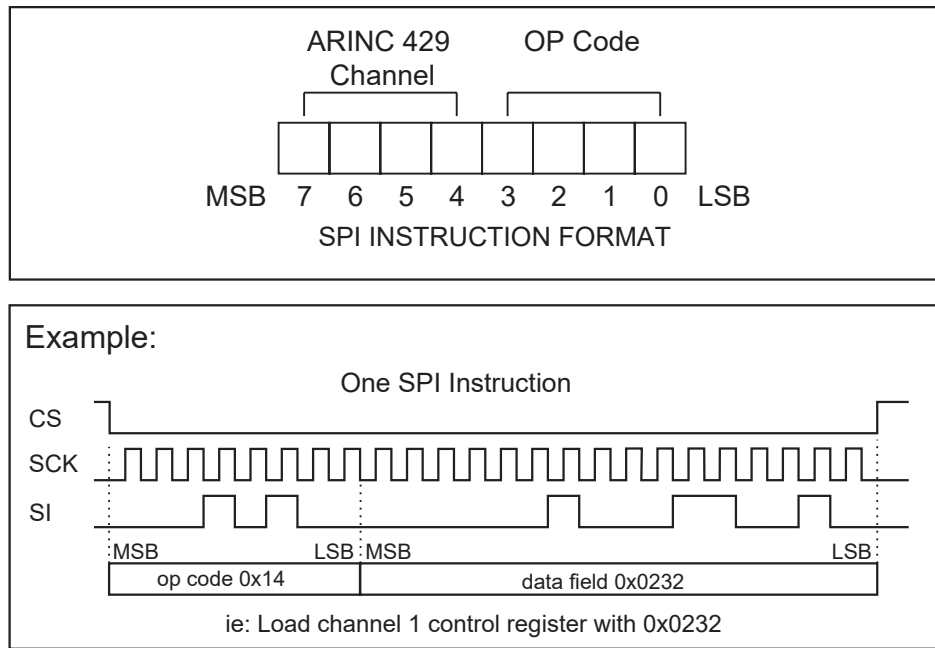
ARINC 429 Channel

OP Code

MSB 7 6 5 4 3 2 1 0 LSB

SPI INSTRUCTION FORMAT

Example:

One SPI Instruction

CS

SCK

SI

MSB

LSB

MSB

LSB

op code 0x14

data field 0x0232

ie: Load channel 1 control register with 0x0232